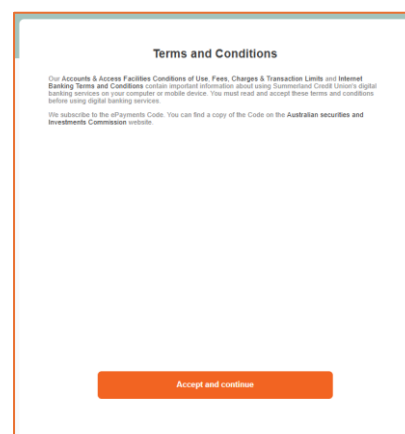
Terms and Conditions

Our Accounts & Access Facilities Conditions of Use, Fees, Charges & Transaction Limits and Internet Banking Terms and Conditions contain important information about using Summerland Credit Union's digital banking services on your computer or mobile device. You must read and accept these terms and conditions before using digital banking services.

We subscribe to the ePayments Code. You can find a copy of the Code on the Australian securities and Investments Commission website.

Accept and continue